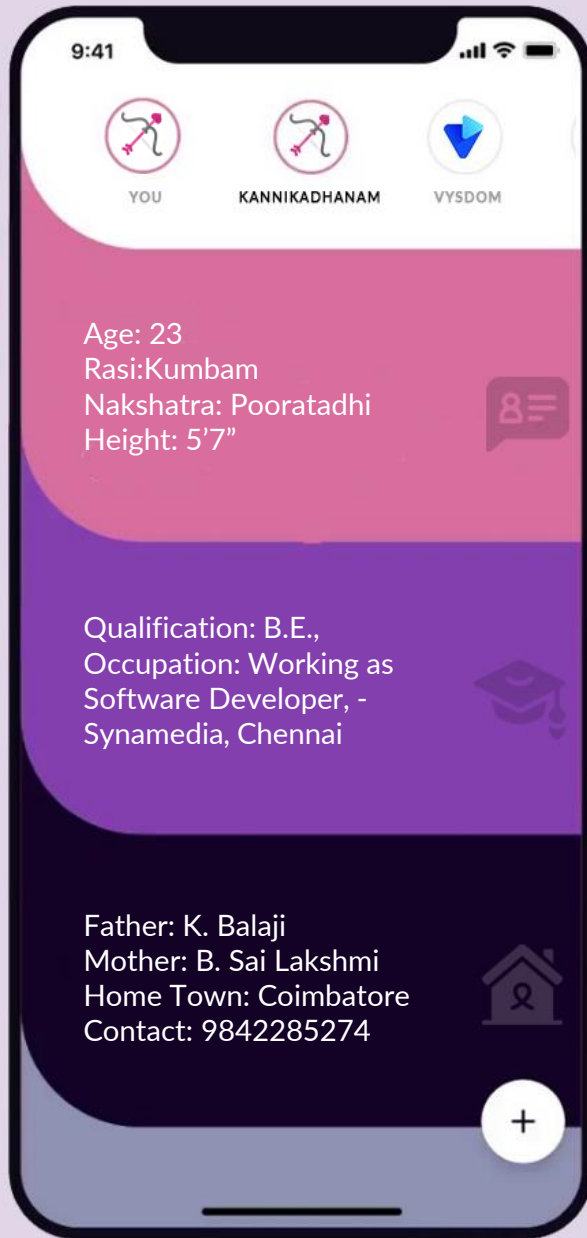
9:41

YOU
KANNIKADHANAM
VYSDOM

Age: 23
Rasi:Kumbam
Nakshatra: Pooratadhi
Height: 5’7”

Qualification: B.E.,
Occupation: Working as Software Developer, - Synamedia, Chennai

Father: K. Balaji
Mother: B. Sai Lakshmi
Home Town: Coimbatore
Contact: 9842285274

+